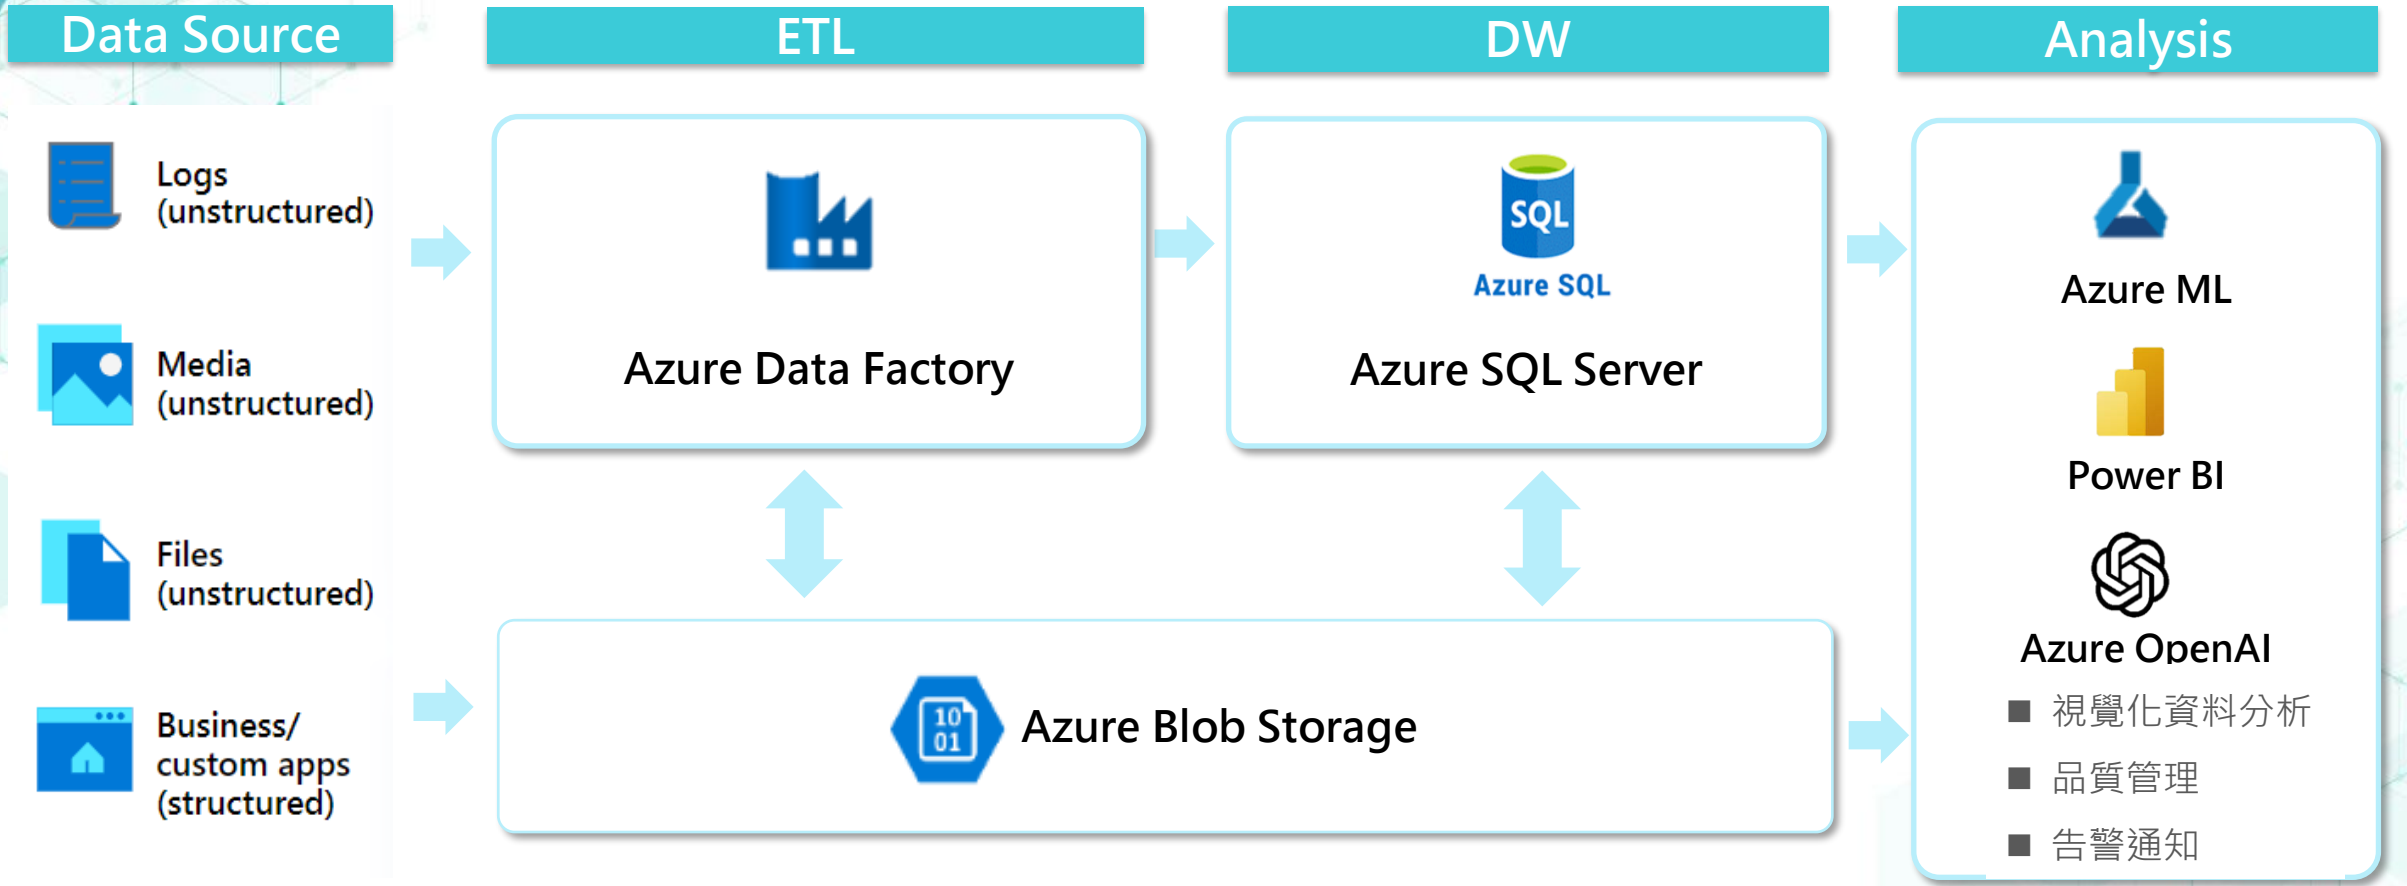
Data Source

ETL

DW

Analysis

Logs
(unstructured)

Media
(unstructured)

Files
(unstructured)

Business/
custom apps
(structured)

Azure Data Factory

SQL
Azure SQL

Azure SQL Server

Azure ML

Power BI

Azure OpenAI

■ 視覺化資料分析

■ 品質管理

■ 告警通知

10
01

Azure Blob Storage